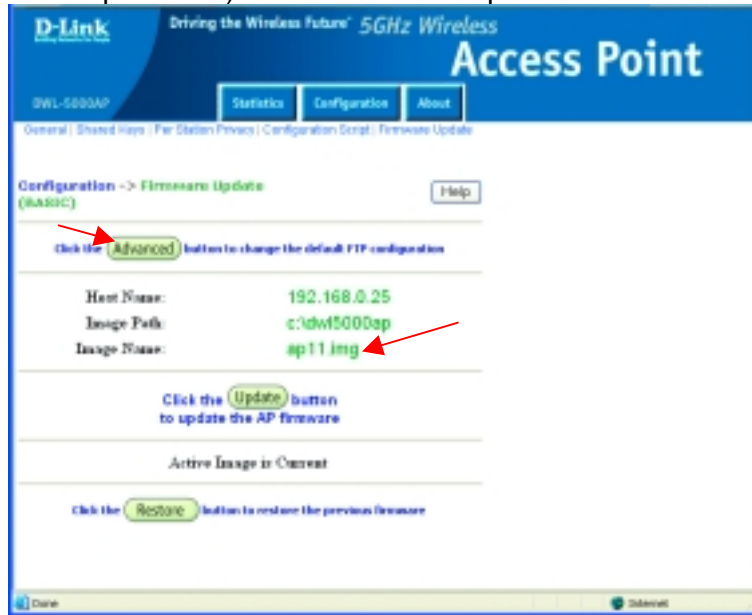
D-Link

Driving the Wireless Future 5GHz Wireless

Access Point

DWL-5000AP

Statistics

Configuration

About

General | Shared Keys | Per Station Privacy | Configuration Script | Firmware Update

Configuration -> Firmware Update (BASIC)

Help

Click the Advanced button to change the default FTP configuration

| | |
|---|---|
| Host Name: | 192.168.0.25 |
| Image Path: | c:\dwl5000ap |
| Image Name: | ap11.img |

Click the Update button to update the AP firmware

Active Image is Current

Click the Restore button to restore the previous firmware

Done

Internet